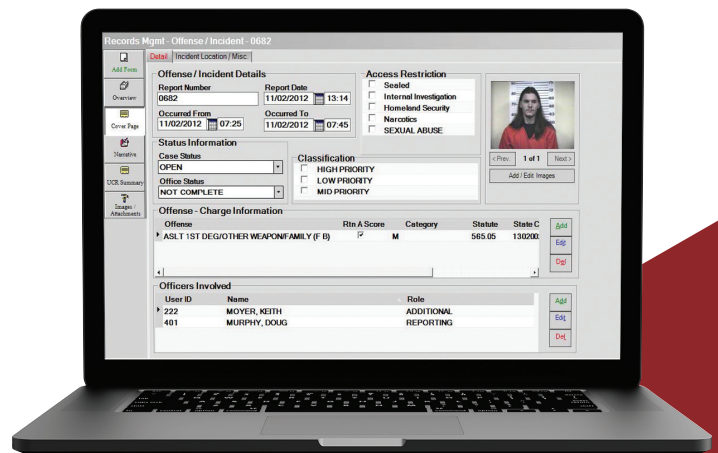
Records Mgmt - Offense / Incident - 0682

Add Form
Overview
Cover Page
Narrative
UCR Summary
Images / Attachments

Detail | Incident Location / Misc

Offense / Incident Details
Report Number
0682
Report Date
11/02/2012 13:14
Occurred From
11/02/2012 07:25
Occurred To
11/02/2012 07:45

Access Restriction
Sealed
Internal Investigation
Homeland Security
Narcotics
SEXUAL ABUSE

< Prev. 1 of 1 Next >
Add / Edit Images

Status Information
Case Status
OPEN
Office Status
NOT COMPLETE

Classification
HIGH PRIORITY
LOW PRIORITY
MID PRIORITY

Offense - Charge Information
| Offense | Rtn A Score | Category | Statute | State C |
|---|---|---|---|---|
| ASLT 1ST DEG/OTHER WEAPON/FAMILY (F B) | ☑ | M | 565.05 | 130200 |

Add
Edit
Del

Officers Involved
| User ID | Name | Role |
|---|---|---|
| 222 | MOYER, KEITH | ADDITIONAL |
| 401 | MURPHY, DOUG | REPORTING |

Add
Edit
Del